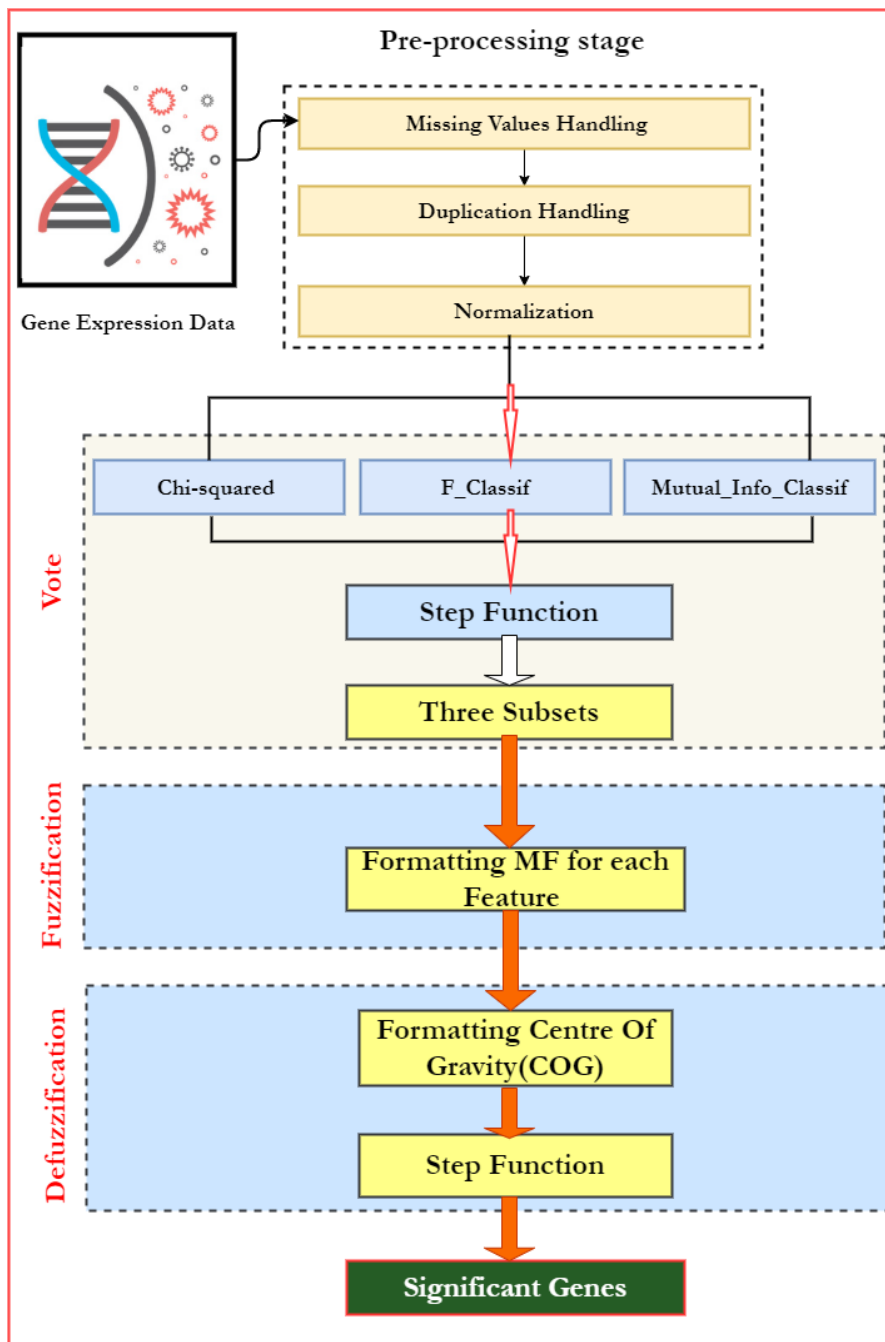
Pre-processing stage

Gene Expression Data

Missing Values Handling

Duplication Handling

Normalization

Chi-squared

F_Classif

Mutual_Info_Classif

Vote

Step Function

Three Subsets

Fuzzification

Formatting MF for each Feature

Defuzzification

Formatting Centre Of Gravity(COG)

Step Function

Significant Genes